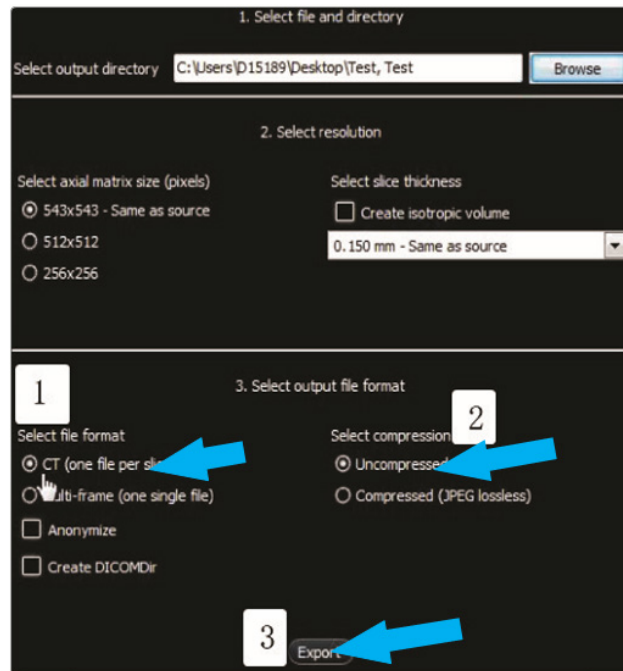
1. Select file and directory

Select output directory C:\Users\D15189\Desktop\Test, Test Browse

2. Select resolution

Select axial matrix size (pixels)

543x543 - Same as source

512x512

256x256

Select slice thickness

Create isotropic volume

0.150 mm - Same as source

1

3. Select output file format

2

Select file format

CT (one file per sl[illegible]

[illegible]ulti-frame (one single file)

Anonymize

Create DICOMDir

Select compression

Uncompresse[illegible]

Compressed (JPEG lossless)

3

Export